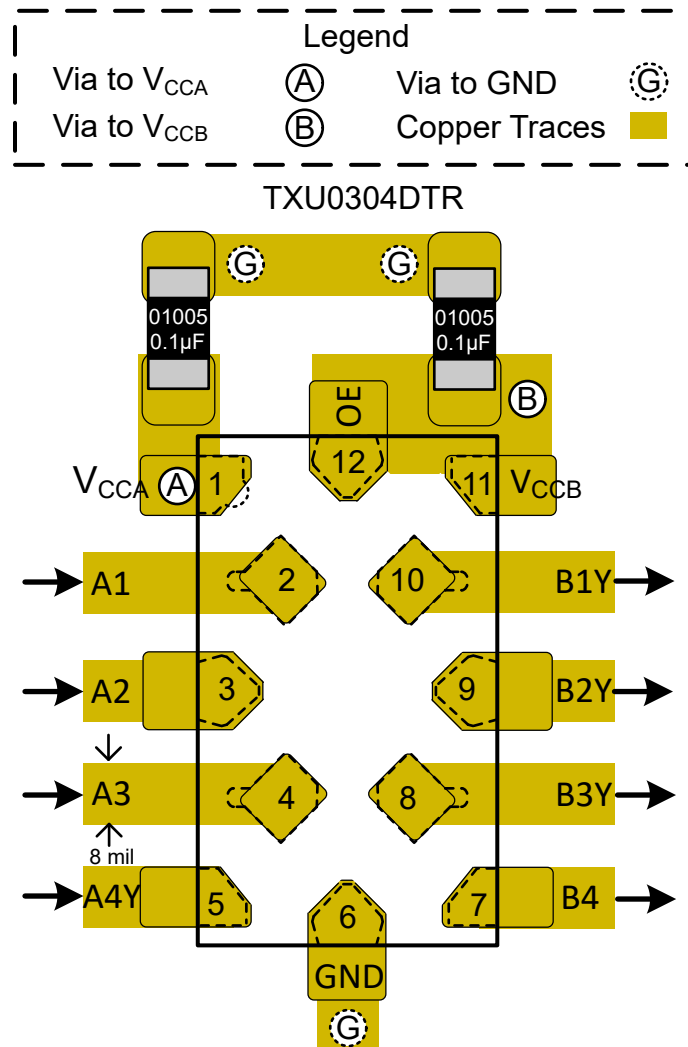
Legend

Via to $V_{CCA}$ A
Via to $V_{CCB}$ B
Via to GND G
Copper Traces

TXU0304DTR

G G

01005
0.1µF

01005
0.1µF

B

OE

12

$V_{CCA}$ A 1

11 $V_{CCB}$

A1 2 10 B1Y

A2 3 9 B2Y

A3 4 8 B3Y

8 mil

A4Y 5 6 7 B4

GND

G